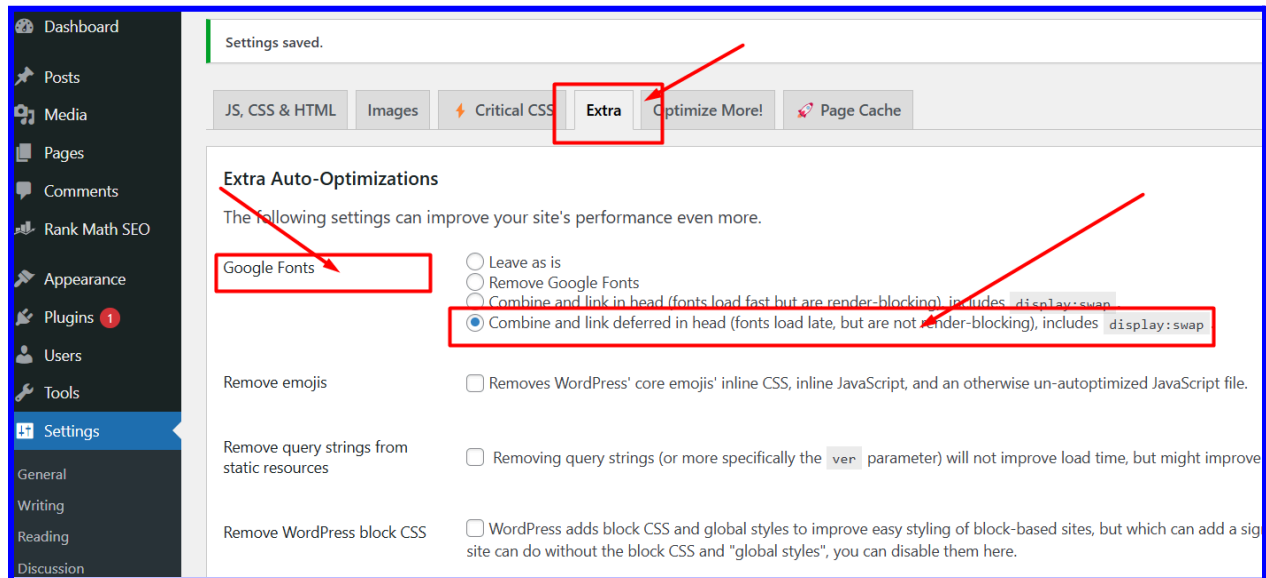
Dashboard
Posts
Media
Pages
Comments
Rank Math SEO
Appearance
Plugins 1
Users
Tools
Settings
General
Writing
Reading
Discussion

Settings saved.

JS, CSS & HTML
Images
Critical CSS
Extra
Optimize More!
Page Cache

Extra Auto-Optimizations

The following settings can improve your site's performance even more.

Google Fonts
Leave as is
Remove Google Fonts
Combine and link in head (fonts load fast but are render-blocking), includes display:swap
Combine and link deferred in head (fonts load late, but are not render-blocking), includes display:swap

Remove emojis
Removes WordPress' core emojis' inline CSS, inline JavaScript, and an otherwise un-autoptimized JavaScript file.

Remove query strings from static resources
Removing query strings (or more specifically the ver parameter) will not improve load time, but might improve

Remove WordPress block CSS
WordPress adds block CSS and global styles to improve easy styling of block-based sites, but which can add a sig
site can do without the block CSS and "global styles", you can disable them here.